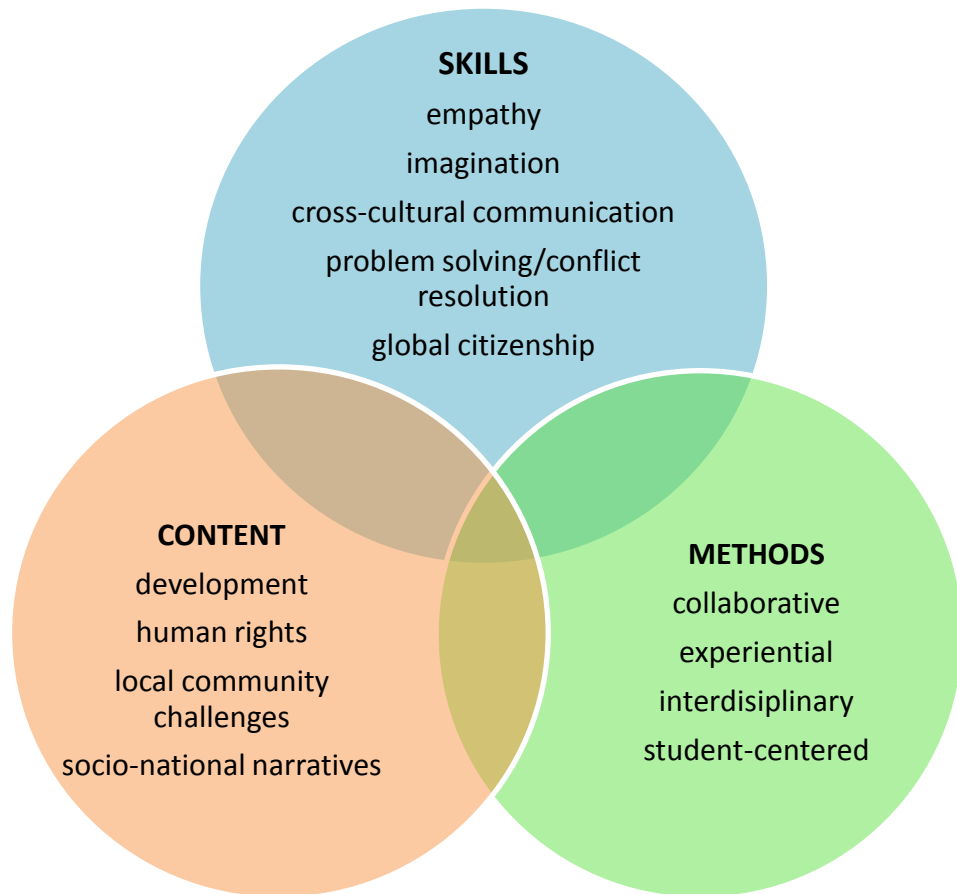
SKILLS
empathy
imagination
cross-cultural communication
problem solving/conflict resolution
global citizenship

CONTENT
development
human rights
local community challenges
socio-national narratives

METHODS
collaborative
experiential
interdisiplinary
student-centered